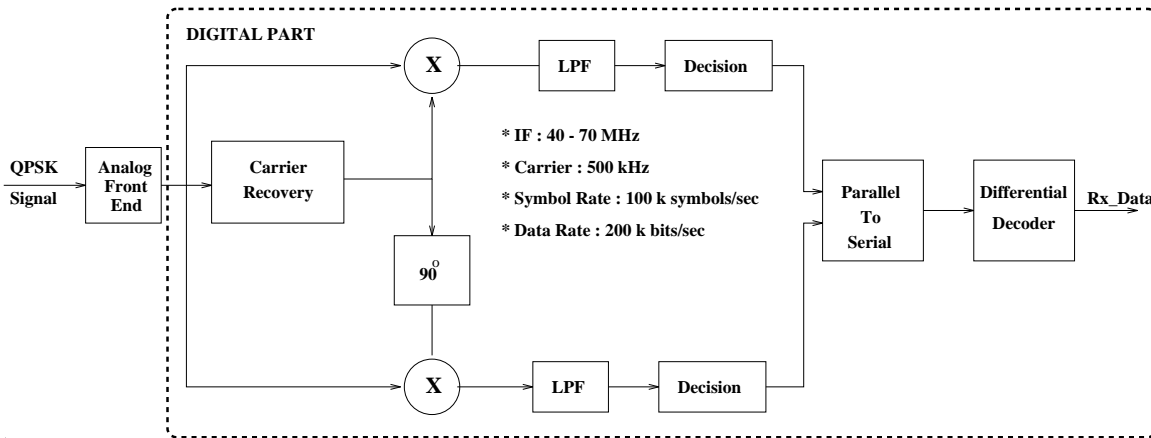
DIGITAL PART

QPSK Signal

Analog Front End

Carrier Recovery

X

LPF

Decision

* IF : 40 - 70 MHz

* Carrier : 500 kHz

* Symbol Rate : 100 k symbols/sec

* Data Rate : 200 k bits/sec

$90^o$

X

LPF

Decision

Parallel To Serial

Differential Decoder

Rx_Data